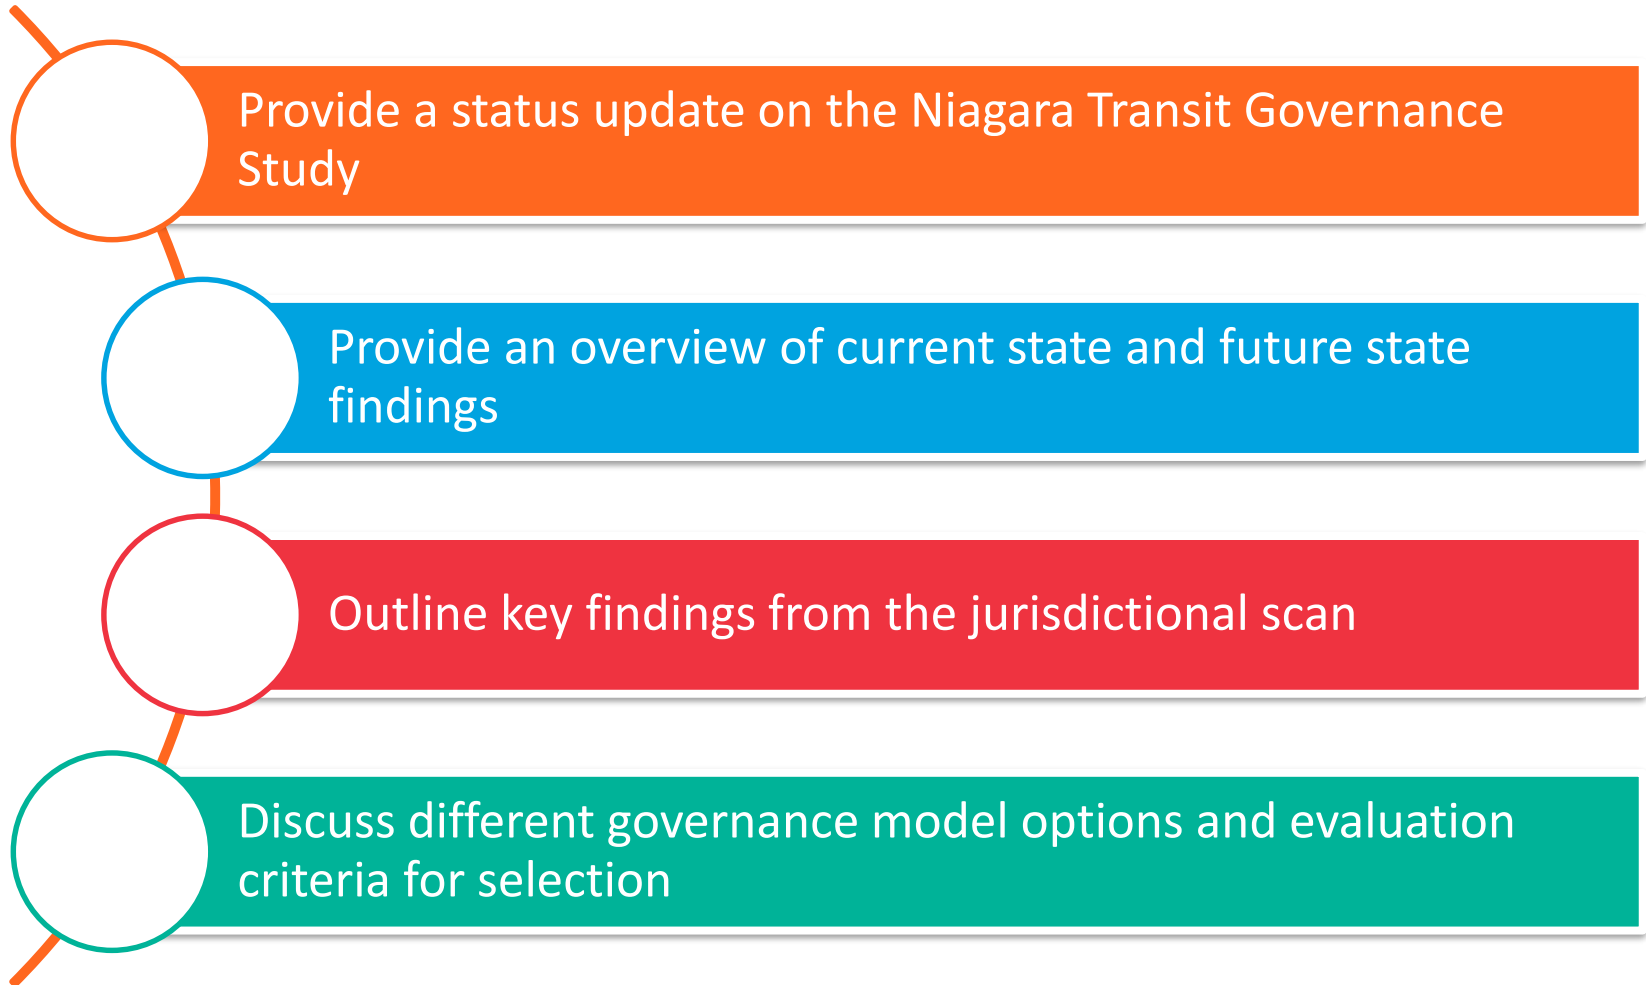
Provide a status update on the Niagara Transit Governance Study

Provide an overview of current state and future state findings

Outline key findings from the jurisdictional scan

Discuss different governance model options and evaluation criteria for selection